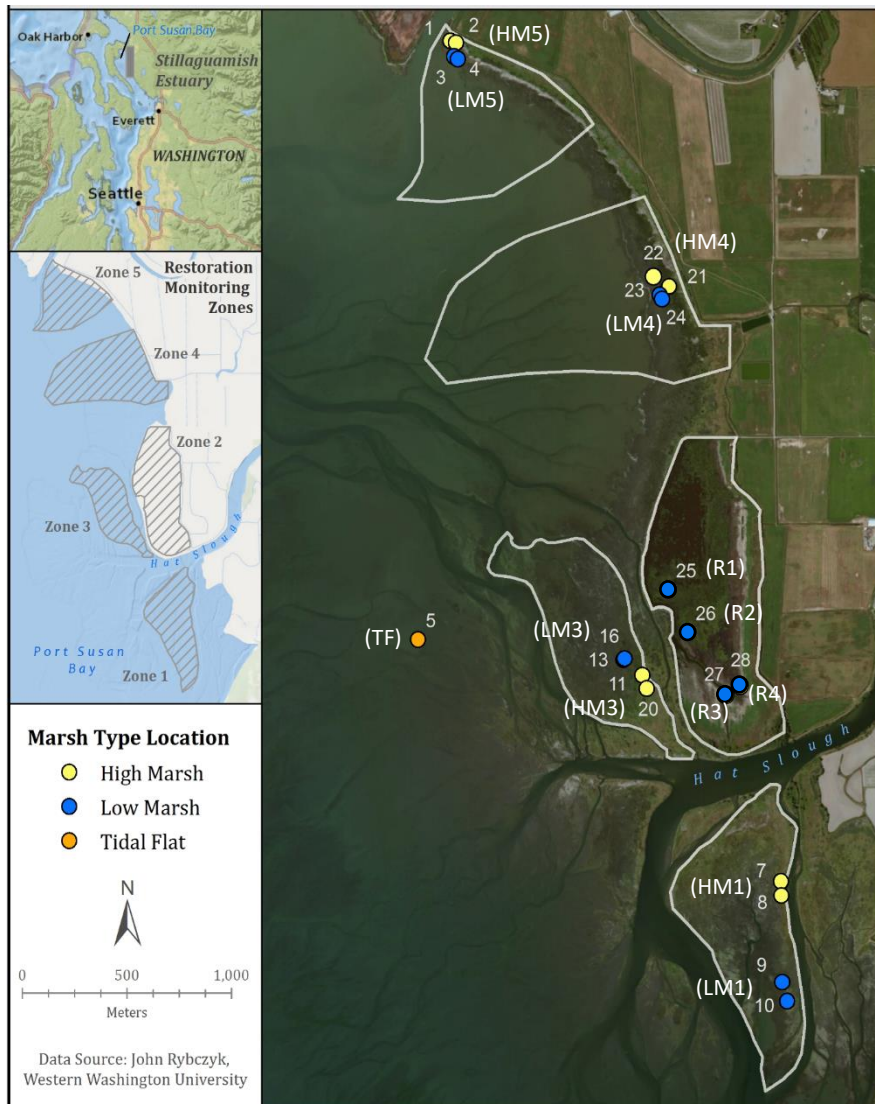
Oak Harbor
Port Susan Bay
Stillaguamish Estuary
Everett
WASHINGTON
Seattle

Restoration Monitoring Zones
Zone 5
Zone 4
Zone 2
Zone 3
Hat Slough
Port Susan Bay
Zone 1

Marsh Type Location
High Marsh
Low Marsh
Tidal Flat

N

0 500 1,000
Meters

Data Source: John Rybczyk, Western Washington University

1 2 (HM5)
3 4
(LM5)
22 (HM4)
21
23
(LM4) 24
25 (R1)
26 (R2)
(TF) 5
(LM3) 16
13
11
(HM3) 20
27 28
(R3) (R4)
Hat Slough
7
(HM1)
8
9
(LM1)
10